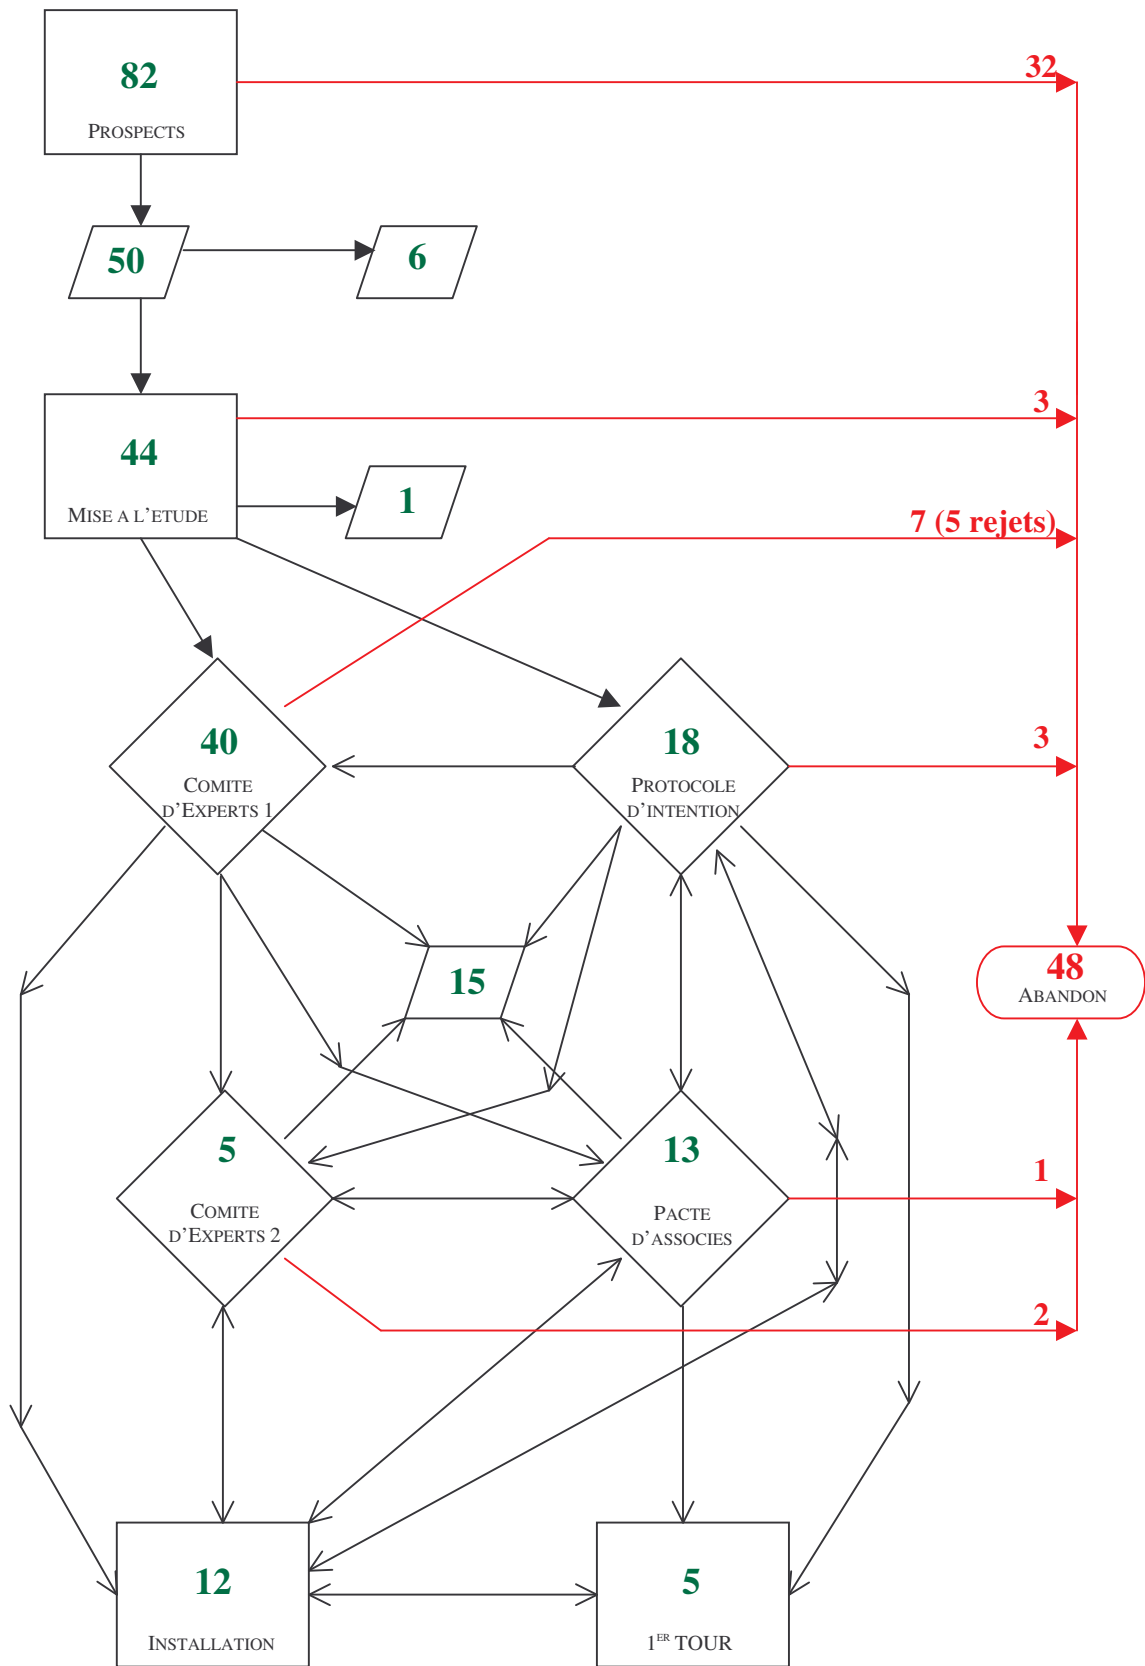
82
PROSPECTS

32

50

6

44
MISE A L'ETUDE

3

1

7 (5 rejets)

40
COMITE
D'EXPERTS 1

18
PROTOCOLE
D'INTENTION

3

15

48
ABANDON

5
COMITE
D'EXPERTS 2

13
PACTE
D'ASSOCIES

1

2

12
INSTALLATION

5
$1^{ER}$ TOUR